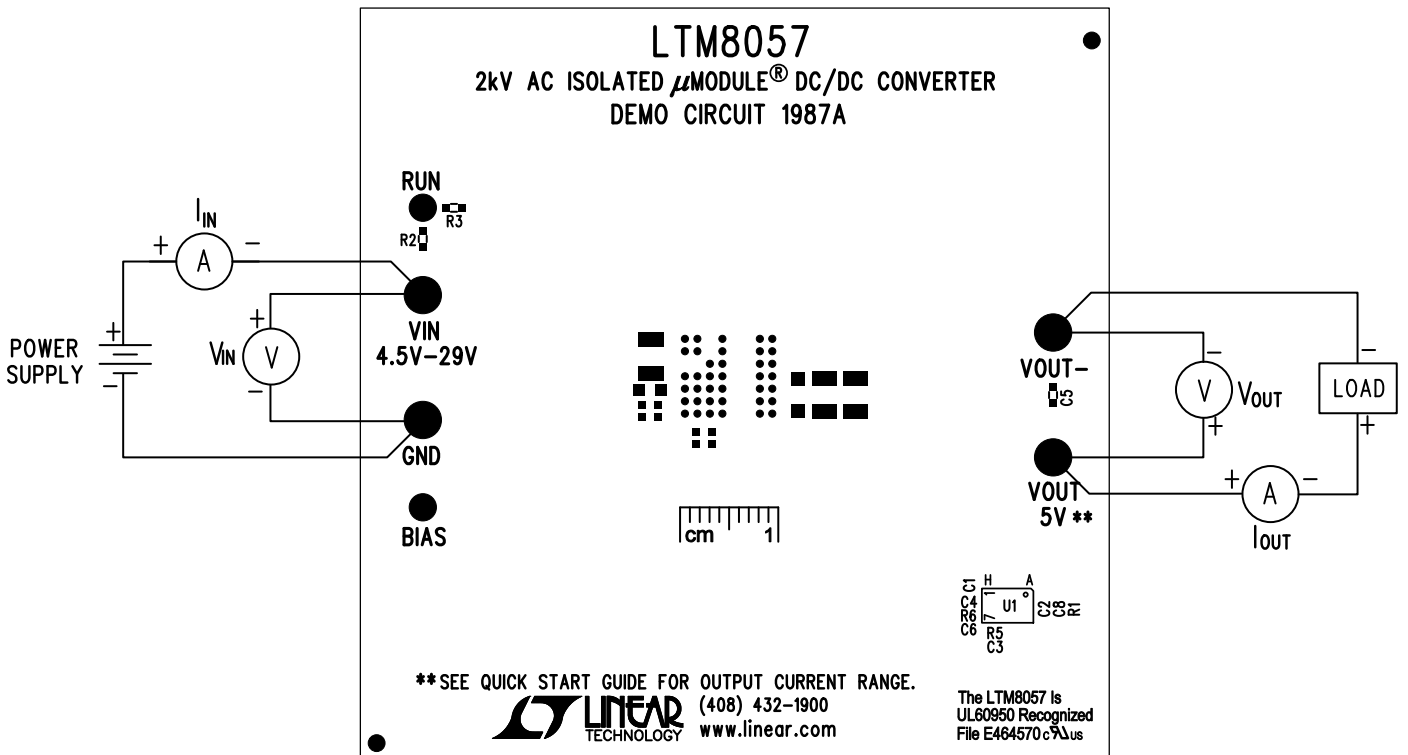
LTM8057
2kV AC ISOLATED $\mu$MODULE® DC/DC CONVERTER
DEMO CIRCUIT 1987A

RUN
R3
R2

$I_{IN}$
+ A −

POWER SUPPLY
+
−

$V_{IN}$ V
+
−

VIN
4.5V−29V

GND

BIAS

cm 1

VOUT−
C5

−
V $V_{OUT}$
+

−
LOAD
+

VOUT
5V **

+ A −
$I_{OUT}$

C1 H A
C4 1 U1 C2 C8 R1
R6 7
C6 R5
C3

** SEE QUICK START GUIDE FOR OUTPUT CURRENT RANGE.
LINEAR TECHNOLOGY (408) 432−1900
www.linear.com

The LTM8057 Is
UL60950 Recognized
File E464570 c US